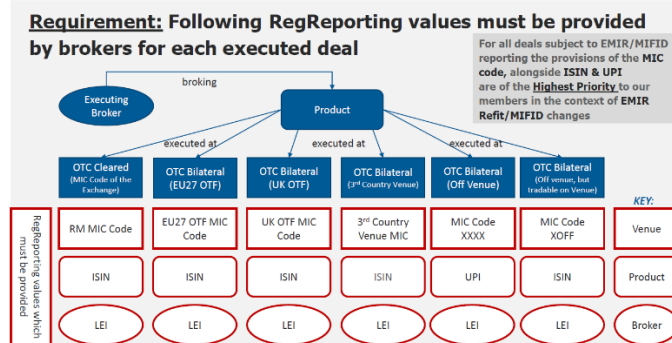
Requirement: Following RegReporting values must be provided by brokers for each executed deal

For all deals subject to EMIR/MIFID reporting the provisions of the MIC code, alongside ISIN & UPI are of the Highest Priority to our members in the context of EMIR Refit/MIFID changes

Executing Broker

broking

Product

executed at

executed at

executed at

OTC Cleared (MIC Code of the Exchange)

OTC Bilateral (EU27 OTF)

OTC Bilateral (UK OTF)

OTC Bilateral (3rd Country Venue)

OTC Bilateral (Off Venue)

OTC Bilateral (Off venue, but tradable on Venue)

KEY:

RegReporting values which must be provided

RM MIC Code

EU27 OTF MIC Code

UK OTF MIC Code

3rd Country Venue MIC

MIC Code XXXX

MIC Code XOFF

Venue

ISIN

ISIN

ISIN

ISIN

UPI

ISIN

Product

LEI

LEI

LEI

LEI

LEI

LEI

Broker